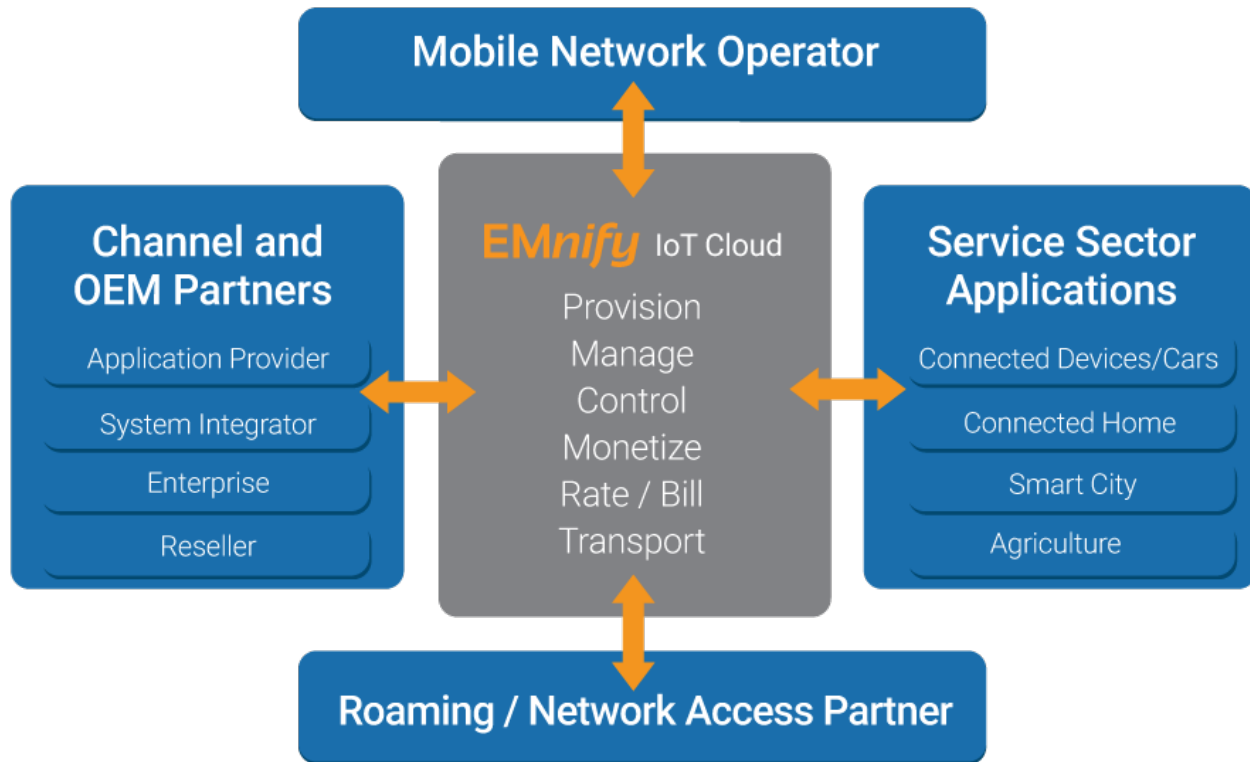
Mobile Network Operator

Channel and OEM Partners

Application Provider

System Integrator

Enterprise

Reseller

EMnify IoT Cloud

Provision
Manage
Control
Monetize
Rate / Bill
Transport

Service Sector Applications

Connected Devices/Cars

Connected Home

Smart City

Agriculture

Roaming / Network Access Partner